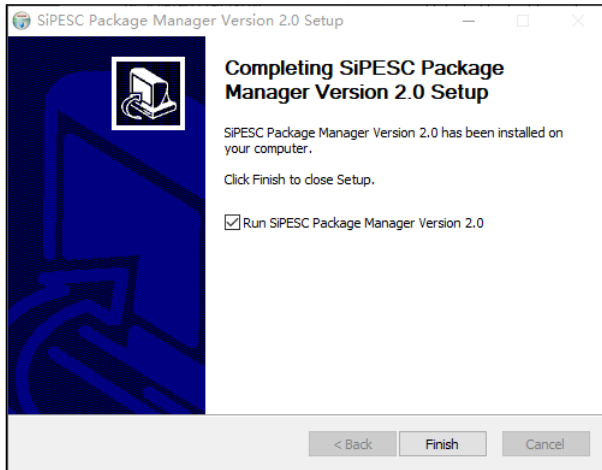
SiPESC Package Manager Version 2.0 Setup

Completing SiPESC Package Manager Version 2.0 Setup

SiPESC Package Manager Version 2.0 has been installed on your computer.

Click Finish to close Setup.

Run SiPESC Package Manager Version 2.0

< Back
Finish
Cancel